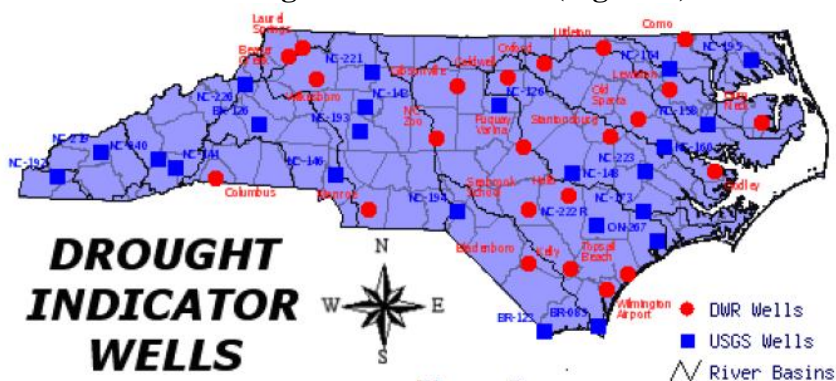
Laurel Springs
Como
Oxford
Littleton
NC-195
Beaver Creek
NC-221
Gibsonville
Caldwell
NC-184
Jacksonboro
NC-149
NC-126
Lewiston
NC-226
NC Zoo
Fuquay Varina
Old Sparta
NC-158
OBX Wells
BR-126
NC-193
Stantonsburg
NC-232
NC-140
NC-141
NC-146
NC-223
NC-160
NC-192
Columbus
NC-148
Bradley
Monroe
Seaboard School
Hill
NC-194
NC-222 R
NC-173
ON-267
Bladenboro
Kelly
Topsail Beach
Wilmington Airport
BR-123
BR-083
DROUGHT INDICATOR WELLS
N
W
E
S
DWR Wells
USGS Wells
River Basins